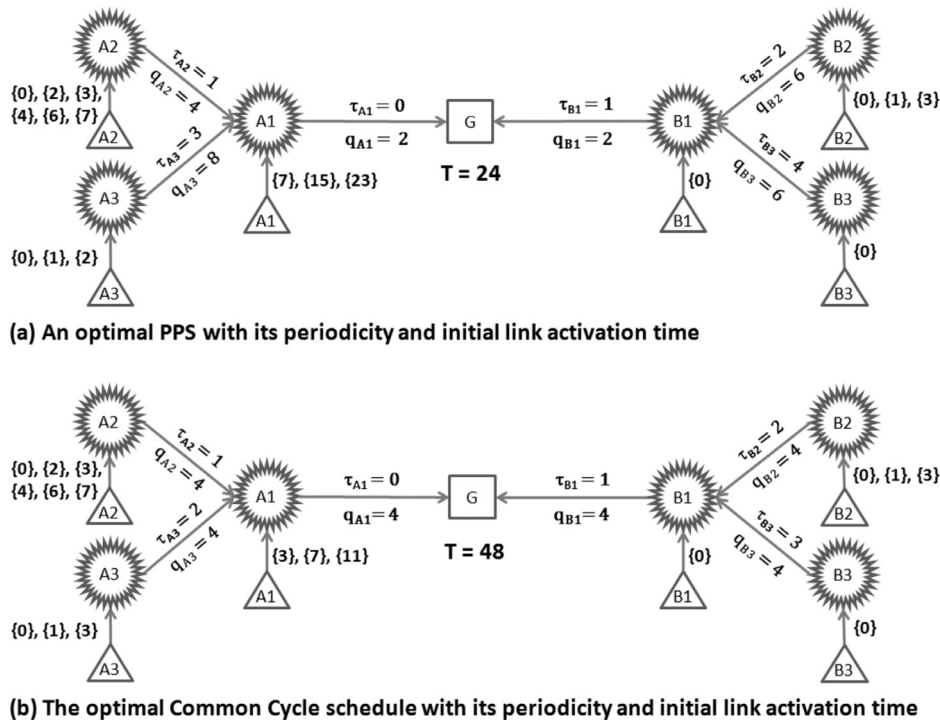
A2

$\tau_{A2} = 1$
$q_{A2} = 4$

{0}, {2}, {3}, {4}, {6}, {7}

A2

$\tau_{A3} = 3$
$q_{A3} = 8$

A1

$\tau_{A1} = 0$
$q_{A1} = 2$

G

$\tau_{B1} = 1$
$q_{B1} = 2$

B1

$\tau_{B2} = 2$
$q_{B2} = 6$

B2

{0}, {1}, {3}

B2

A3

{7}, {15}, {23}

T = 24

{0}

$\tau_{B3} = 4$
$q_{B3} = 6$

B3

A1

B1

{0}

{0}, {1}, {2}

A3

B3

(a) An optimal PPS with its periodicity and initial link activation time

A2

$\tau_{A2} = 1$
$q_{A2} = 4$

{0}, {2}, {3}, {4}, {6}, {7}

A2

$\tau_{A3} = 2$
$q_{A3} = 4$

A1

$\tau_{A1} = 0$
$q_{A1} = 4$

G

$\tau_{B1} = 1$
$q_{B1} = 4$

B1

$\tau_{B2} = 2$
$q_{B2} = 4$

B2

{0}, {1}, {3}

B2

A3

{3}, {7}, {11}

T = 48

{0}

$\tau_{B3} = 3$
$q_{B3} = 4$

B3

A1

B1

{0}

{0}, {1}, {3}

A3

B3

(b) The optimal Common Cycle schedule with its periodicity and initial link activation time